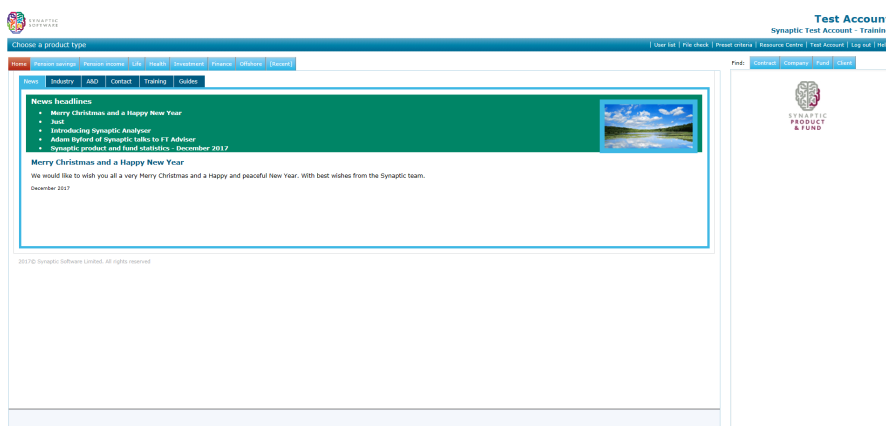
SYNAPTIC SOFTWARE

Test Accoun
Synaptic Test Account - Trainin

Choose a product type

| User list | File check | Preset criteria | Resource Centre | Test Account | Log out | He

Home Pension savings Pension income Life Health Investment Finance Offshore [Recent]

News Industry A&O Contact Training Guides

News headlines
• Merry Christmas and a Happy New Year
• Just
• Introducing Synaptic Analyser
• Adam Byford of Synaptic talks to FT Adviser
• Synaptic product and fund statistics - December 2017

Merry Christmas and a Happy New Year

We would like to wish you all a very Merry Christmas and a Happy and peaceful New Year. With best wishes from the Synaptic team.

December 2017

2017© Synaptic Software Limited. All rights reserved

Find: Contract Company Fund Client

SYNAPTIC PRODUCT & FUND